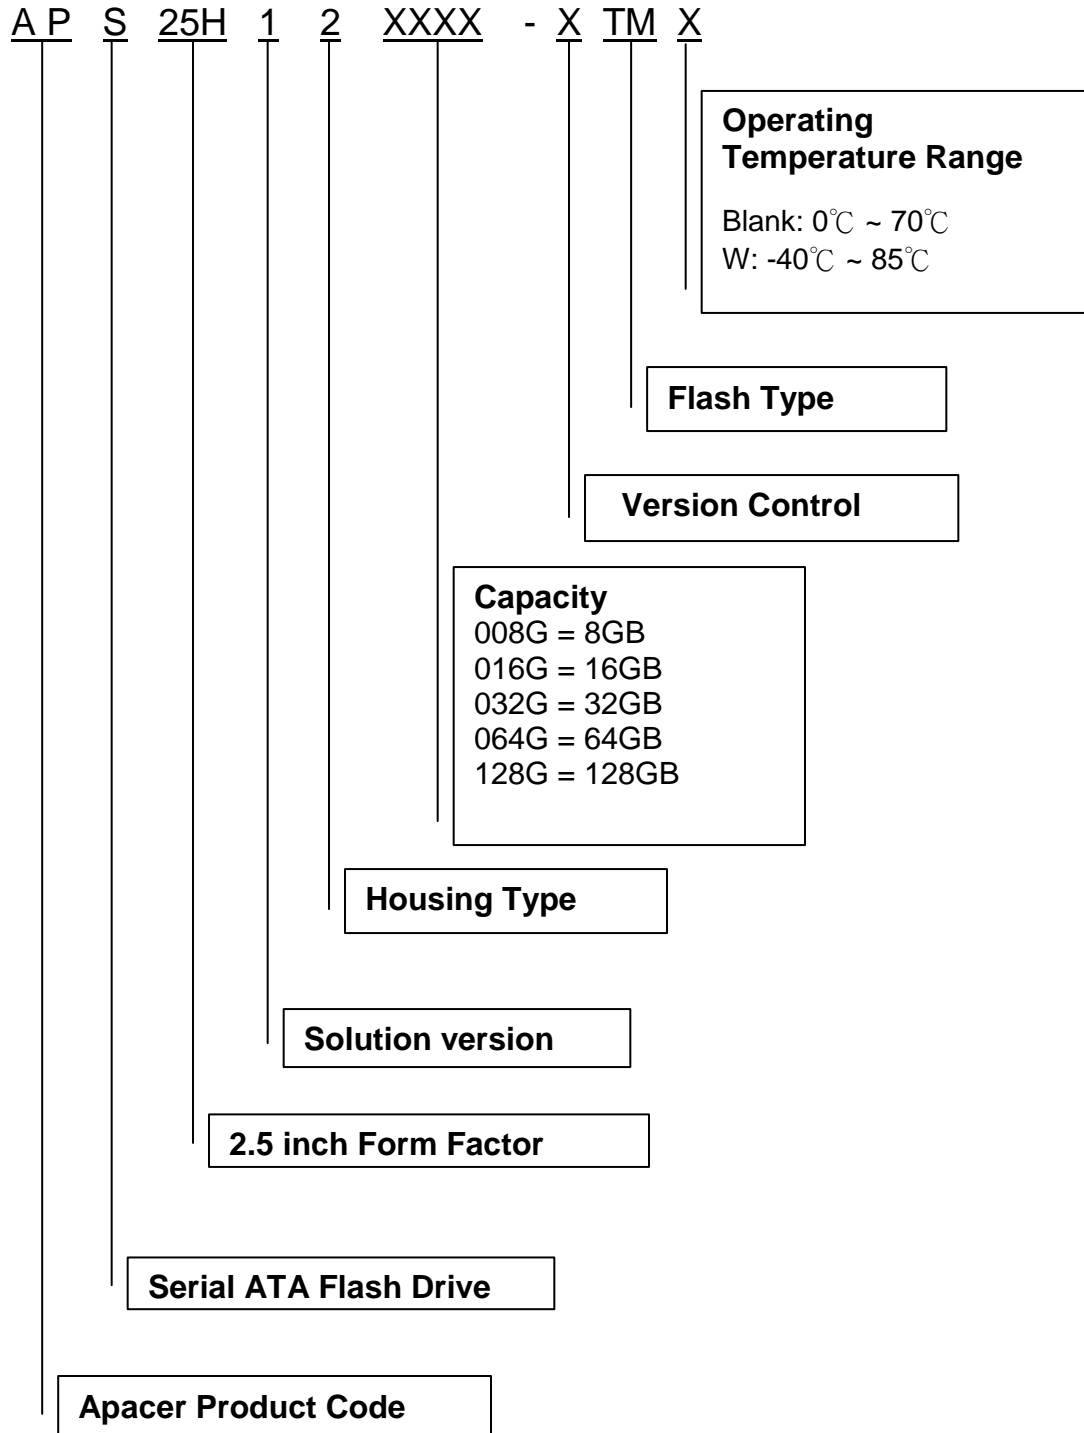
A P S 25H 1 2 XXXX - X TM X

Operating
Temperature Range

Blank: 0℃ ~ 70℃
W: -40℃ ~ 85℃

Flash Type

Version Control

Capacity
008G = 8GB
016G = 16GB
032G = 32GB
064G = 64GB
128G = 128GB

Housing Type

Solution version

2.5 inch Form Factor

Serial ATA Flash Drive

Apacer Product Code